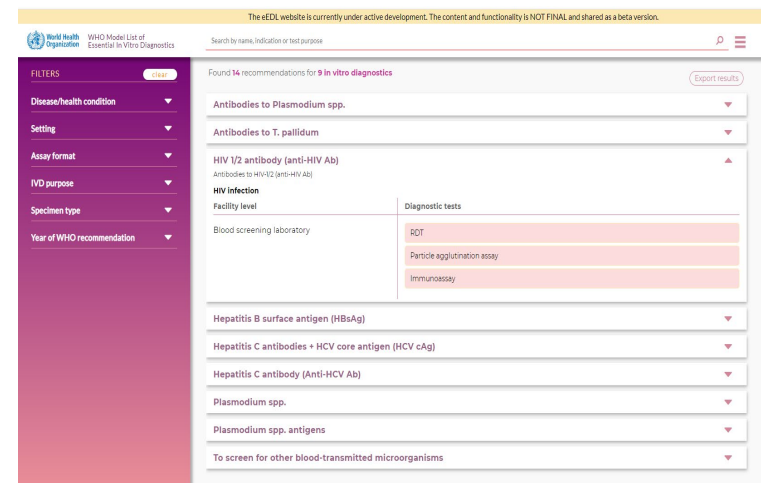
The eEDL website is currently under active development. The content and functionality is NOT FINAL and shared as a beta version.

World Health Organization

WHO Model List of Essential In Vitro Diagnostics

Search by name, indication or test purpose

FILTERS

clear

Disease/health condition

Setting

Assay format

IVD purpose

Specimen type

Year of WHO recommendation

Found 14 recommendations for 9 in vitro diagnostics

Export results

Antibodies to Plasmodium spp.

Antibodies to T. pallidum

HIV 1/2 antibody (anti-HIV Ab)

Antibodies to HIV-1/2 (anti-HIV Ab)

HIV infection

| Facility level | Diagnostic tests |
|---|---|
| Blood screening laboratory | RDT |
| | Particle agglutination assay |
| | Immunoassay |

Hepatitis B surface antigen (HBsAg)

Hepatitis C antibodies + HCV core antigen (HCV cAg)

Hepatitis C antibody (Anti-HCV Ab)

Plasmodium spp.

Plasmodium spp. antigens

To screen for other blood-transmitted microorganisms